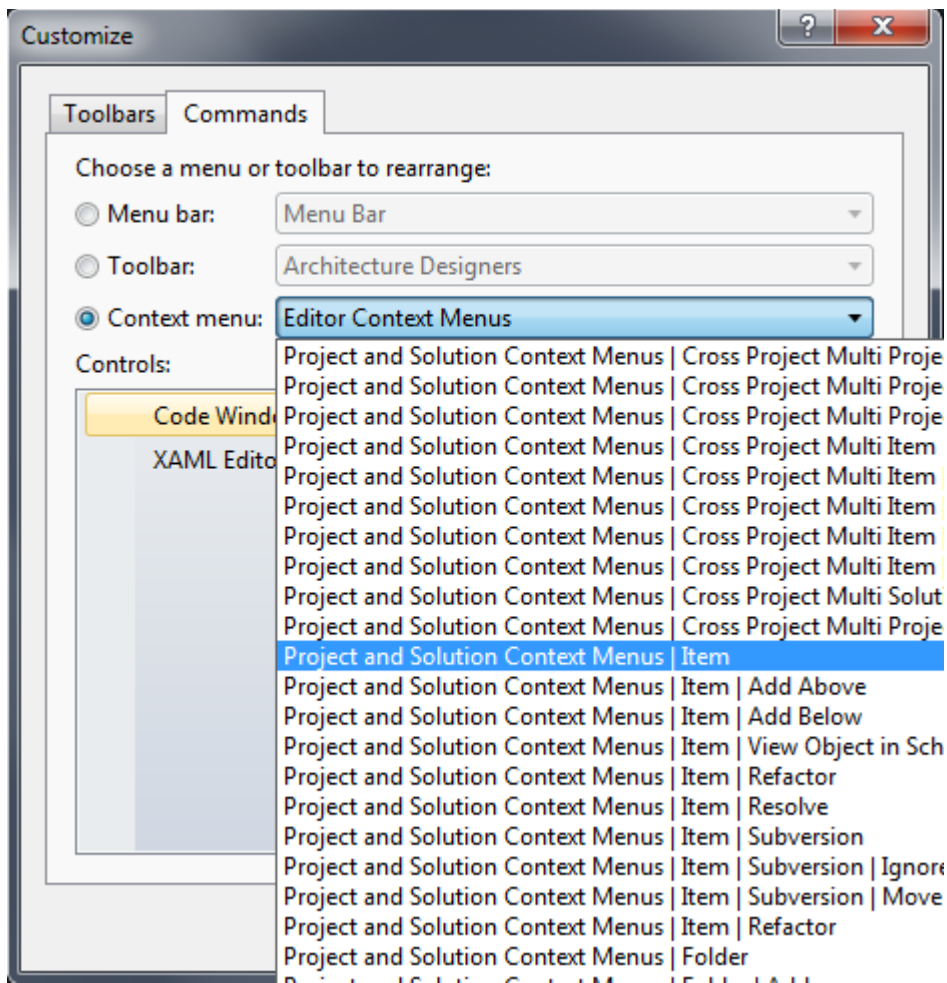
Customize

?

x

Toolbars

Commands

Choose a menu or toolbar to rearrange:

Menu bar: Menu Bar

Toolbar: Architecture Designers

Context menu: Editor Context Menus

Controls:

Code Winde

XAML Edito

Project and Solution Context Menus | Cross Project Multi Proje
Project and Solution Context Menus | Cross Project Multi Proje
Project and Solution Context Menus | Cross Project Multi Proje
Project and Solution Context Menus | Cross Project Multi Item
Project and Solution Context Menus | Cross Project Multi Item
Project and Solution Context Menus | Cross Project Multi Item
Project and Solution Context Menus | Cross Project Multi Item
Project and Solution Context Menus | Cross Project Multi Item
Project and Solution Context Menus | Cross Project Multi Solut
Project and Solution Context Menus | Cross Project Multi Proje
Project and Solution Context Menus | Item
Project and Solution Context Menus | Item | Add Above
Project and Solution Context Menus | Item | Add Below
Project and Solution Context Menus | Item | View Object in Sch
Project and Solution Context Menus | Item | Refactor
Project and Solution Context Menus | Item | Resolve
Project and Solution Context Menus | Item | Subversion
Project and Solution Context Menus | Item | Subversion | Ignore
Project and Solution Context Menus | Item | Subversion | Move
Project and Solution Context Menus | Item | Refactor
Project and Solution Context Menus | Folder
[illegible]